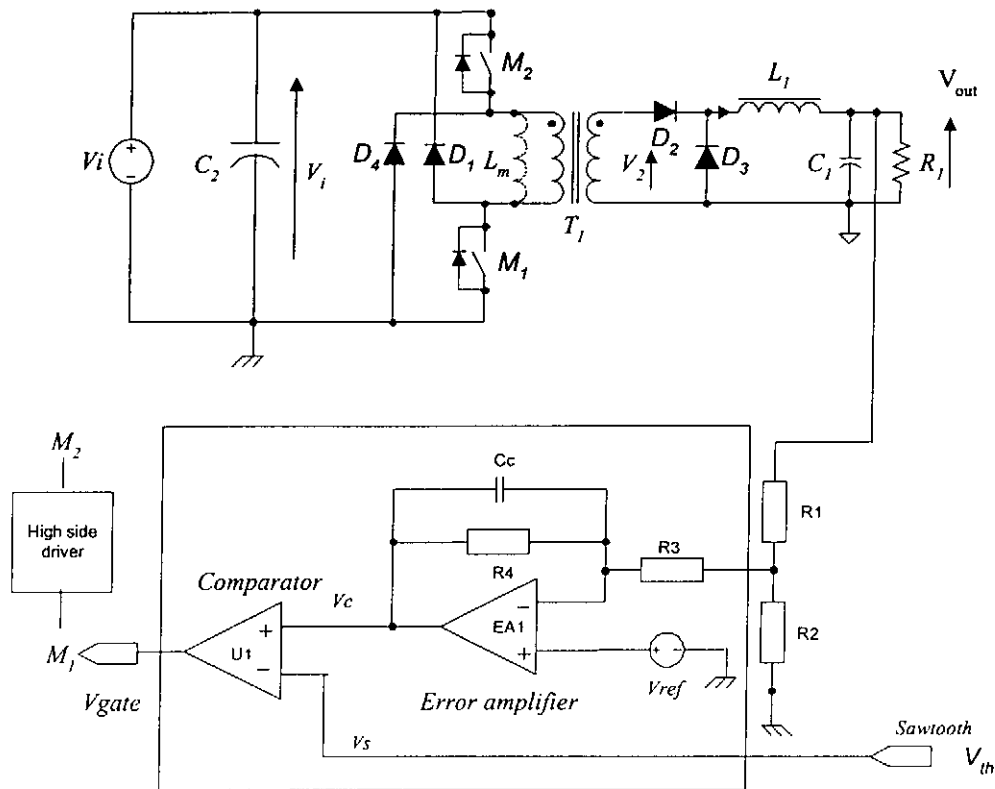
$M_2$

$V_{out}$

$L_1$

$Vi$

$C_2$

$V_i$

$D_4$

$D_1$

$L_m$

$V_2$

$D_2$

$D_3$

$C_1$

$R_1$

$T_1$

$M_1$

$M_2$

Cc

High side driver

R1

R3

Comparator

R4

Vc

EA1

R2

$M_1$

U1

Vgate

Error amplifier

Vref

Vs

Sawtooth

$V_{th}$